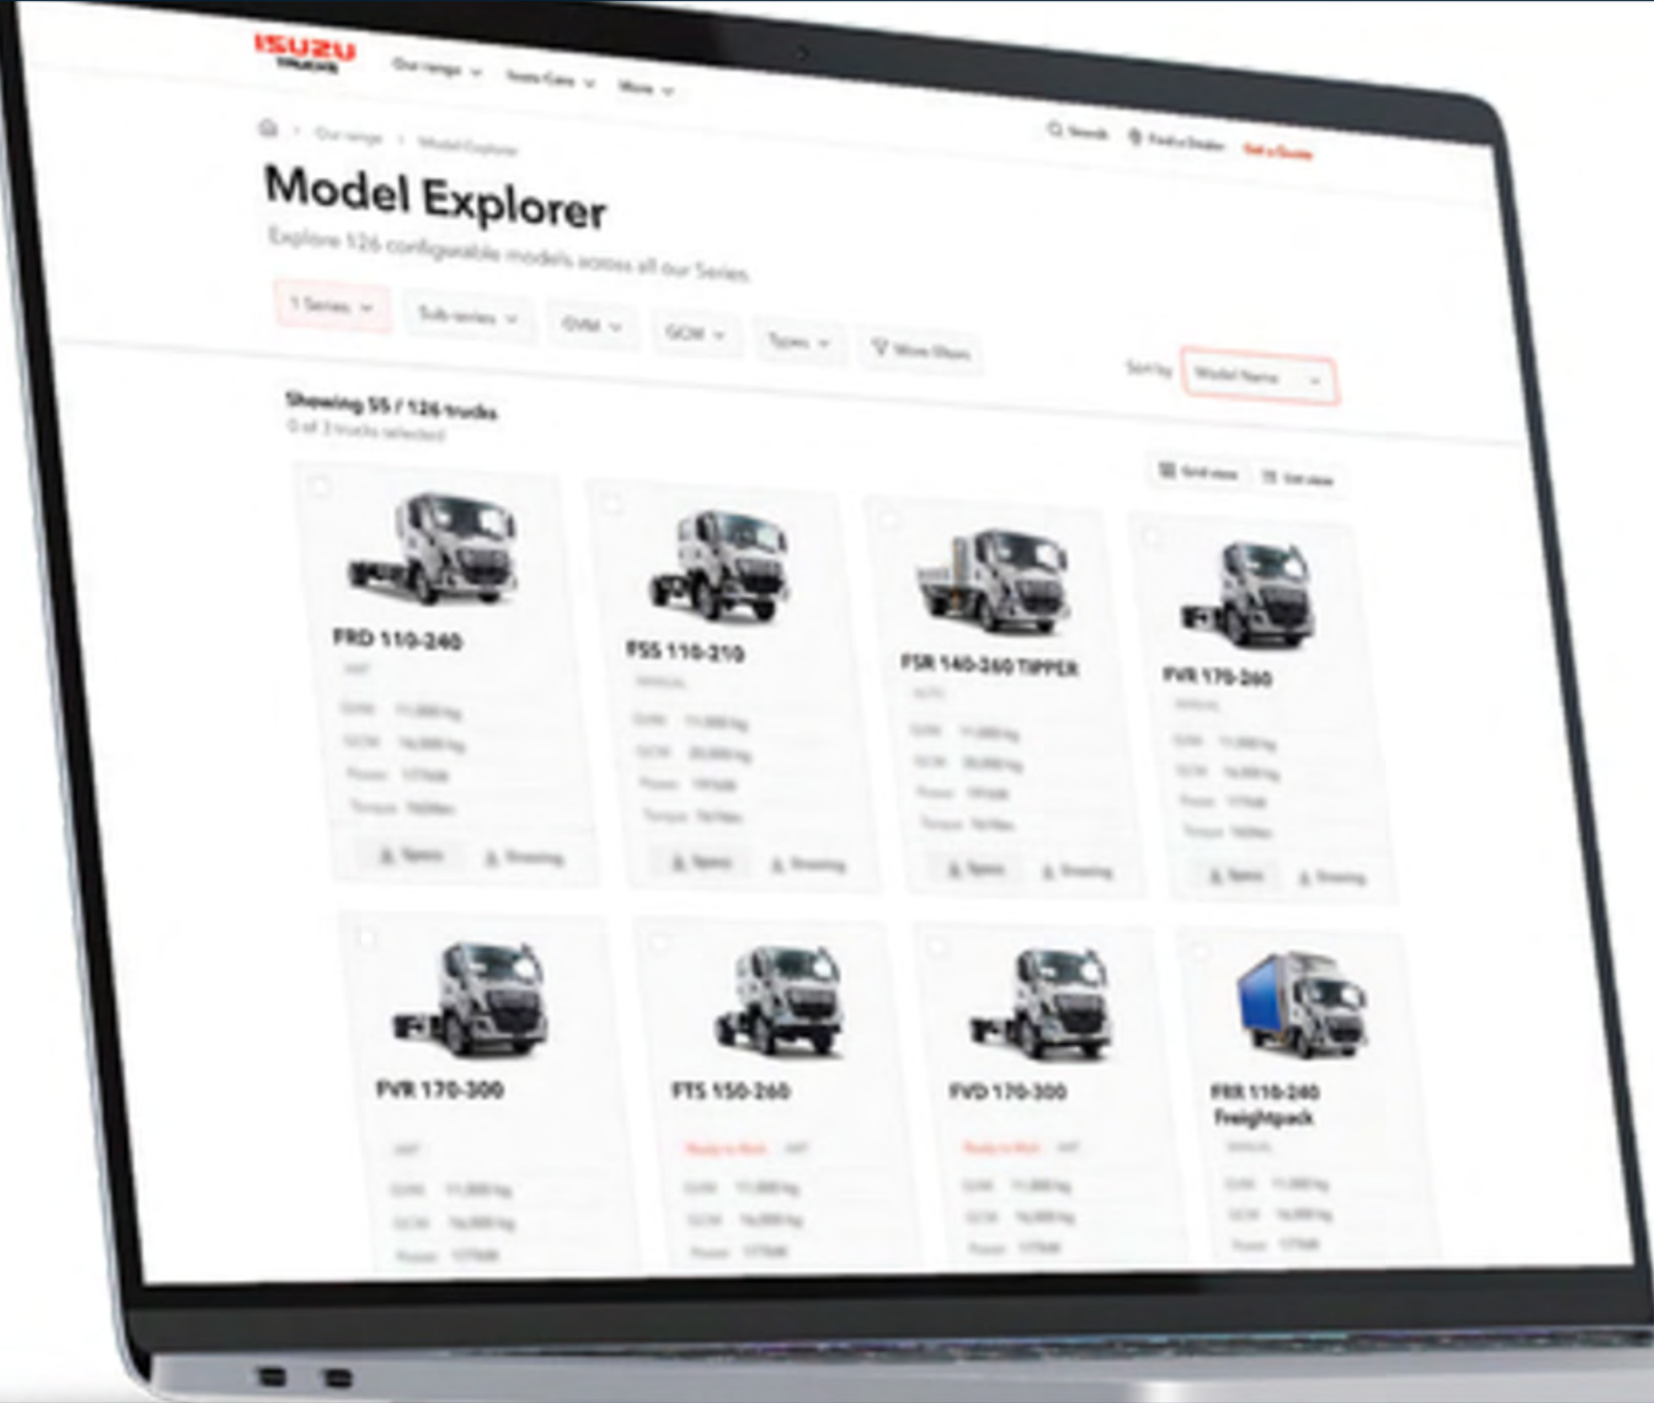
ISUZU
TRUCKS

Our range
Isuzu Care
More

Search
Find a Dealer
Get a Quote

Our range > Model Explorer

Model Explorer
Explore 126 configurable models across all our Series.

1 Series
Sub-series
GVM
GCM
Types
More filters

Sort by
Model Name

Showing 55 / 126 trucks
0 of 3 trucks selected

Grid view
List view

FRD 110-240
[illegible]
GVM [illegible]
GCM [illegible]
Power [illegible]
Torque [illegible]
Specs
Drawing

FSS 110-210
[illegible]
GVM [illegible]
GCM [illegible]
Power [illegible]
Torque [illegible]
Specs
Drawing

FSR 140-260 TIPPER
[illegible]
GVM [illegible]
GCM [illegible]
Power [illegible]
Torque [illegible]
Specs
Drawing

FVR 170-260
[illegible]
GVM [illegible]
GCM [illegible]
Power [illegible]
Torque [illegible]
Specs
Drawing

FVR 170-300
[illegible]
GVM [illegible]
GCM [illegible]
Power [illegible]

FTS 150-260
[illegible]
GVM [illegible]
GCM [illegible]
Power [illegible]

FVD 170-300
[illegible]
GVM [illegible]
GCM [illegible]
Power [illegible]

FRR 110-240 Freightpack
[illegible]
GVM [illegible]
GCM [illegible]
Power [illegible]